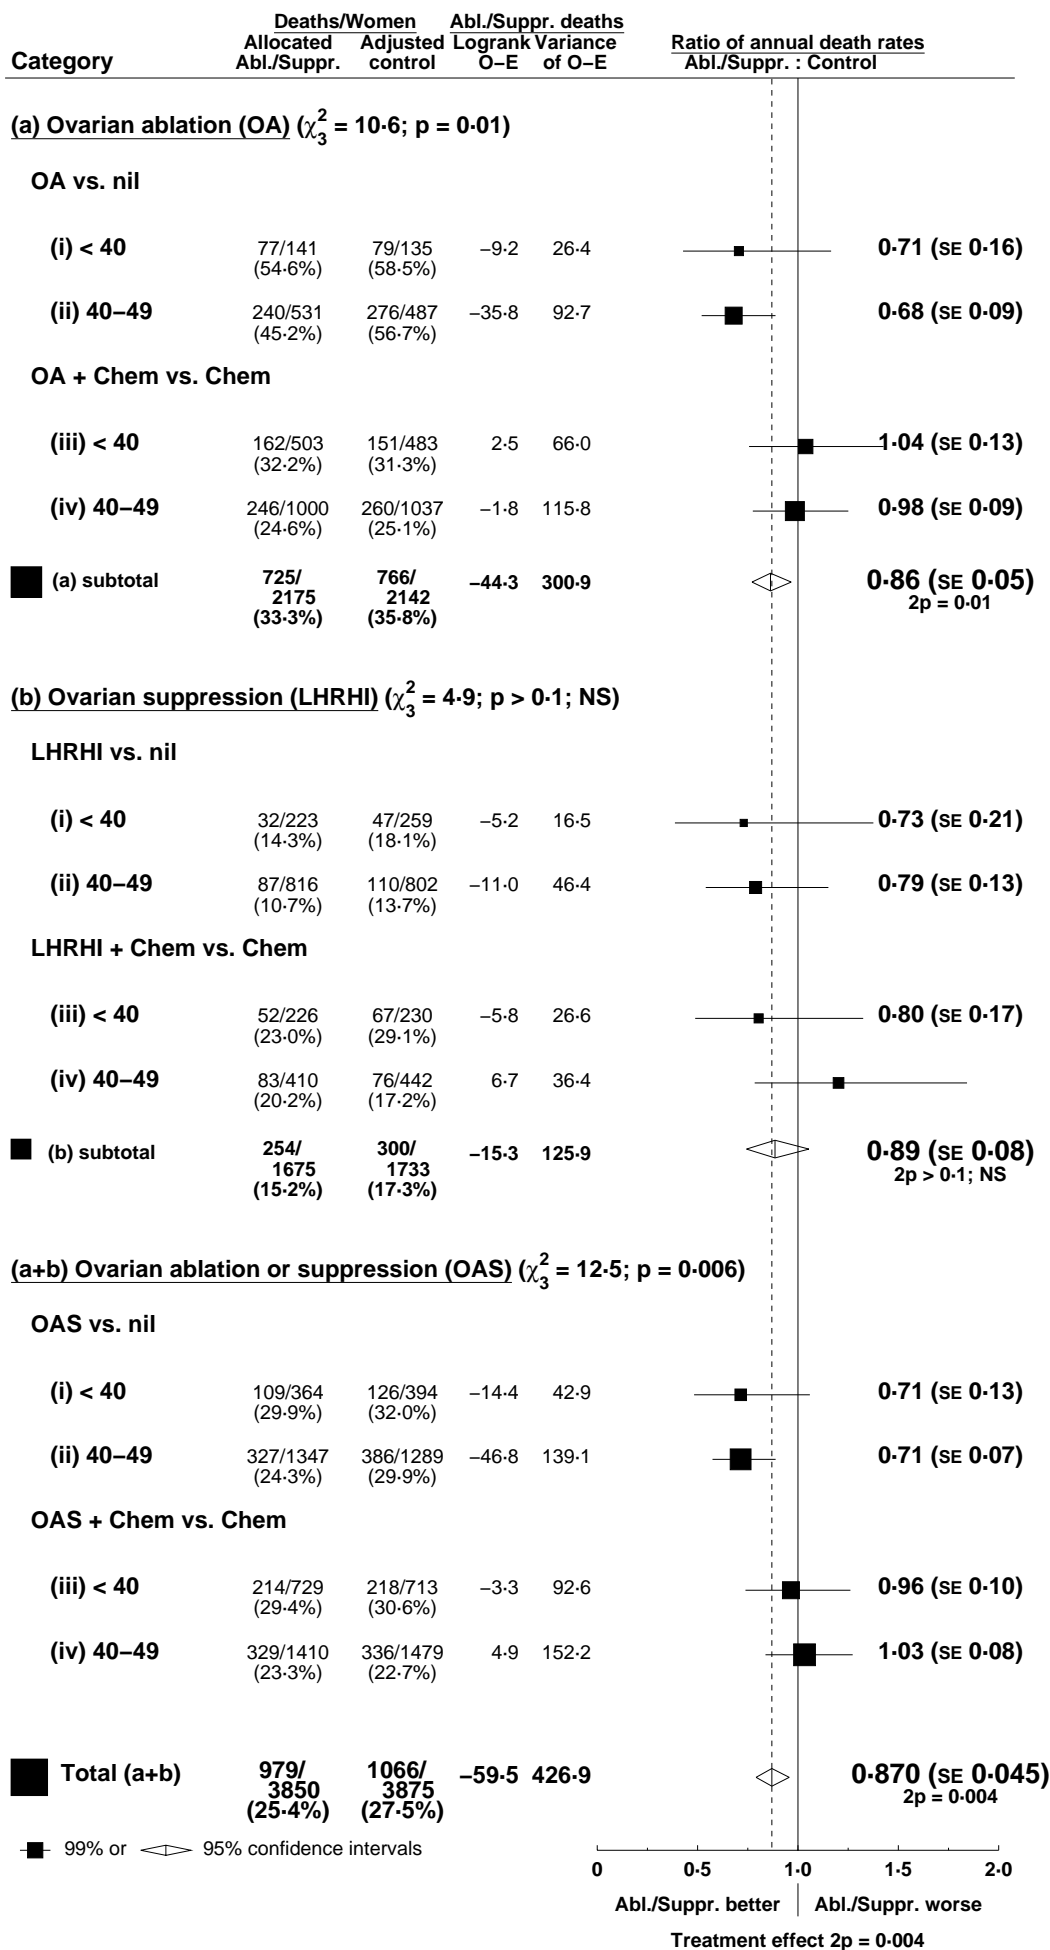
| Category | Deaths/Women Allocated Abl./Suppr. | Deaths/Women Adjusted control | Abl./Suppr. deaths Logrank O−E | Abl./Suppr. deaths Variance of O−E | Ratio of annual death rates Abl./Suppr. : Control |
|---|---|---|---|---|---|
| **(a) Ovarian ablation (OA)** ($\chi^2_3$ = 10·6; p = 0·01) | | | | | |
| **OA vs. nil** | | | | | |
| (i) < 40 | 77/141 (54·6%) | 79/135 (58·5%) | −9·2 | 26·4 | 0·71 (SE 0·16) |
| (ii) 40–49 | 240/531 (45·2%) | 276/487 (56·7%) | −35·8 | 92·7 | 0·68 (SE 0·09) |
| **OA + Chem vs. Chem** | | | | | |
| (iii) < 40 | 162/503 (32·2%) | 151/483 (31·3%) | 2·5 | 66·0 | 1·04 (SE 0·13) |
| (iv) 40–49 | 246/1000 (24·6%) | 260/1037 (25·1%) | −1·8 | 115·8 | 0·98 (SE 0·09) |
| (a) subtotal | 725/ 2175 (33·3%) | 766/ 2142 (35·8%) | −44·3 | 300·9 | 0·86 (SE 0·05) 2p = 0·01 |
| **(b) Ovarian suppression (LHRHI)** ($\chi^2_3$ = 4·9; p > 0·1; NS) | | | | | |
| **LHRHI vs. nil** | | | | | |
| (i) < 40 | 32/223 (14·3%) | 47/259 (18·1%) | −5·2 | 16·5 | 0·73 (SE 0·21) |
| (ii) 40–49 | 87/816 (10·7%) | 110/802 (13·7%) | −11·0 | 46·4 | 0·79 (SE 0·13) |
| **LHRHI + Chem vs. Chem** | | | | | |
| (iii) < 40 | 52/226 (23·0%) | 67/230 (29·1%) | −5·8 | 26·6 | 0·80 (SE 0·17) |
| (iv) 40–49 | 83/410 (20·2%) | 76/442 (17·2%) | 6·7 | 36·4 | |
| (b) subtotal | 254/ 1675 (15·2%) | 300/ 1733 (17·3%) | −15·3 | 125·9 | 0·89 (SE 0·08) 2p > 0·1; NS |
| **(a+b) Ovarian ablation or suppression (OAS)** ($\chi^2_3$ = 12·5; p = 0·006) | | | | | |
| **OAS vs. nil** | | | | | |
| (i) < 40 | 109/364 (29·9%) | 126/394 (32·0%) | −14·4 | 42·9 | 0·71 (SE 0·13) |
| (ii) 40–49 | 327/1347 (24·3%) | 386/1289 (29·9%) | −46·8 | 139·1 | 0·71 (SE 0·07) |
| **OAS + Chem vs. Chem** | | | | | |
| (iii) < 40 | 214/729 (29·4%) | 218/713 (30·6%) | −3·3 | 92·6 | 0·96 (SE 0·10) |
| (iv) 40–49 | 329/1410 (23·3%) | 336/1479 (22·7%) | 4·9 | 152·2 | 1·03 (SE 0·08) |
| Total (a+b) | 979/ 3850 (25·4%) | 1066/ 3875 (27·5%) | −59·5 | 426·9 | 0·870 (SE 0·045) 2p = 0·004 |

99% or 95% confidence intervals

0 0·5 1·0 1·5 2·0

Abl./Suppr. better | Abl./Suppr. worse

Treatment effect 2p = 0·004